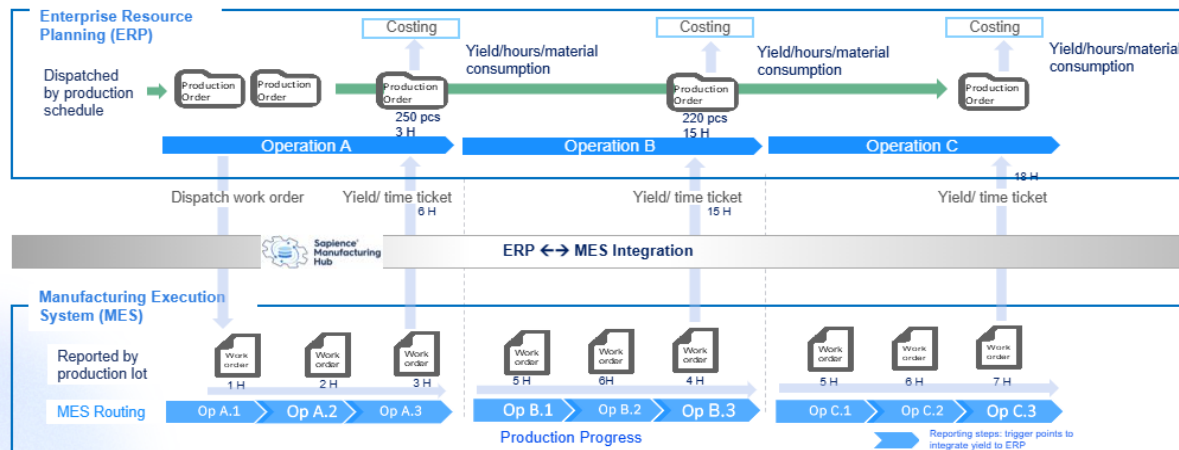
Enterprise Resource Planning (ERP)

Costing

Costing

Costing

Yield/hours/material consumption

Yield/hours/material consumption

Yield/hours/material consumption

Dispatched by production schedule

Production Order

Production Order

Production Order

Production Order

Production Order

250 pcs
3 H

220 pcs
15 H

Operation A

Operation B

Operation C

18 H

Dispatch work order

Yield/ time ticket
6 H

Yield/ time ticket
15 H

Yield/ time ticket

Sapience Manufacturing Hub

ERP ←→ MES Integration

Manufacturing Execution System (MES)

Reported by production lot

Work order

Work order

Work order

Work order

Work order

Work order

Work order

Work order

Work order

1 H

2 H

3 H

5 H

6H

4 H

5 H

6 H

7 H

MES Routing

Op A.1

Op A.2

Op A.3

Op B.1

Op B.2

Op B.3

Op C.1

Op C.2

Op C.3

Production Progress

Reporting steps: trigger points to integrate yield to ERP